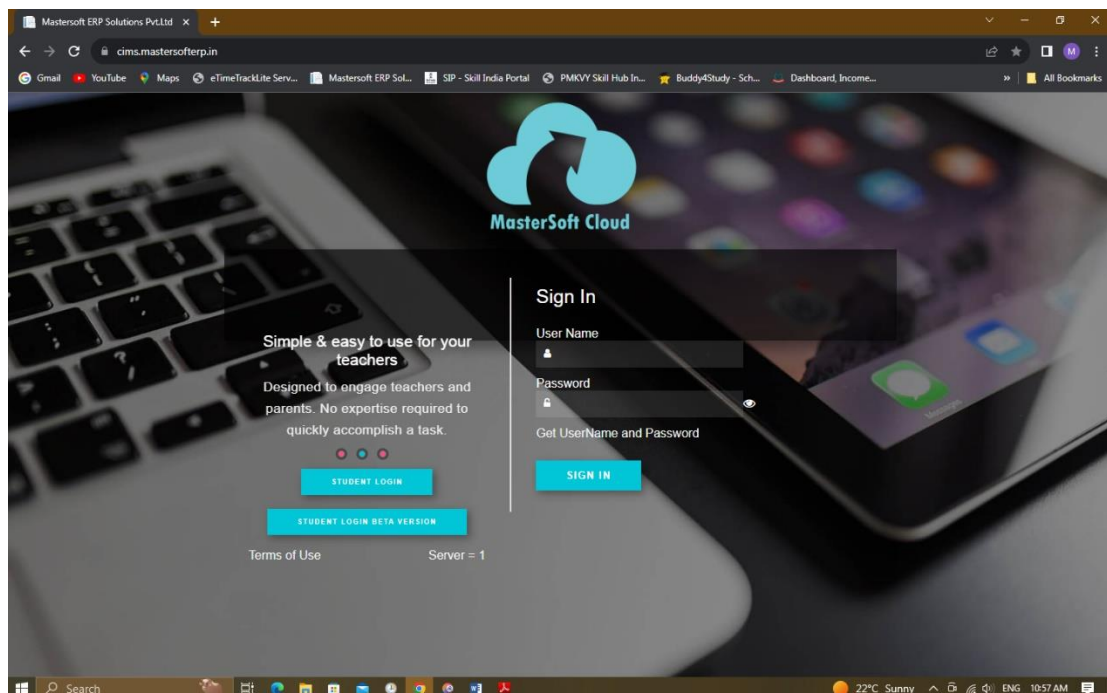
Mastersoft ERP Solutions Pvt.Ltd ×

cims.mastersofterp.in

Gmail YouTube Maps eTimeTrackLite Serv... Mastersoft ERP Sol... SIP - Skill India Portal PMKVY Skill Hub In... Buddy4Study - Sch... Dashboard, Income... » All Bookmarks

M

MasterSoft Cloud

Simple & easy to use for your teachers

Designed to engage teachers and parents. No expertise required to quickly accomplish a task.

STUDENT LOGIN

STUDENT LOGIN BETA VERSION

Terms of Use

Server = 1

Sign In

User Name

Password

Get UserName and Password

SIGN IN

Search

22°C Sunny ENG 10:57 AM